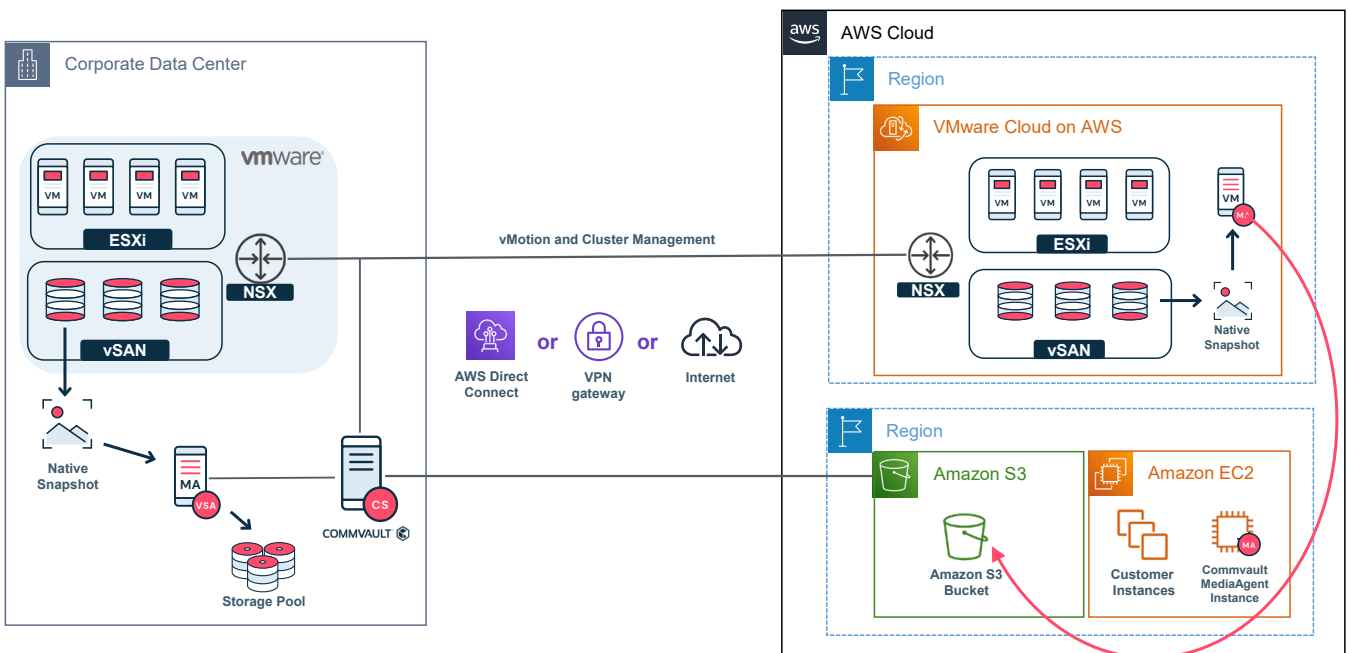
Corporate Data Center

vmware

VM VM VM VM

ESXi

NSX

vSAN

Native Snapshot

MA

VSA

Storage Pool

CS

COMMVAULT

vMotion and Cluster Management

AWS Direct Connect

or

VPN gateway

or

Internet

aws AWS Cloud

Region

VMware Cloud on AWS

VM VM VM VM

ESXi

NSX

vSAN

VM

MA

Native Snapshot

Region

Amazon S3

Amazon S3 Bucket

Amazon EC2

Customer Instances

MA

Commvault MediaAgent Instance